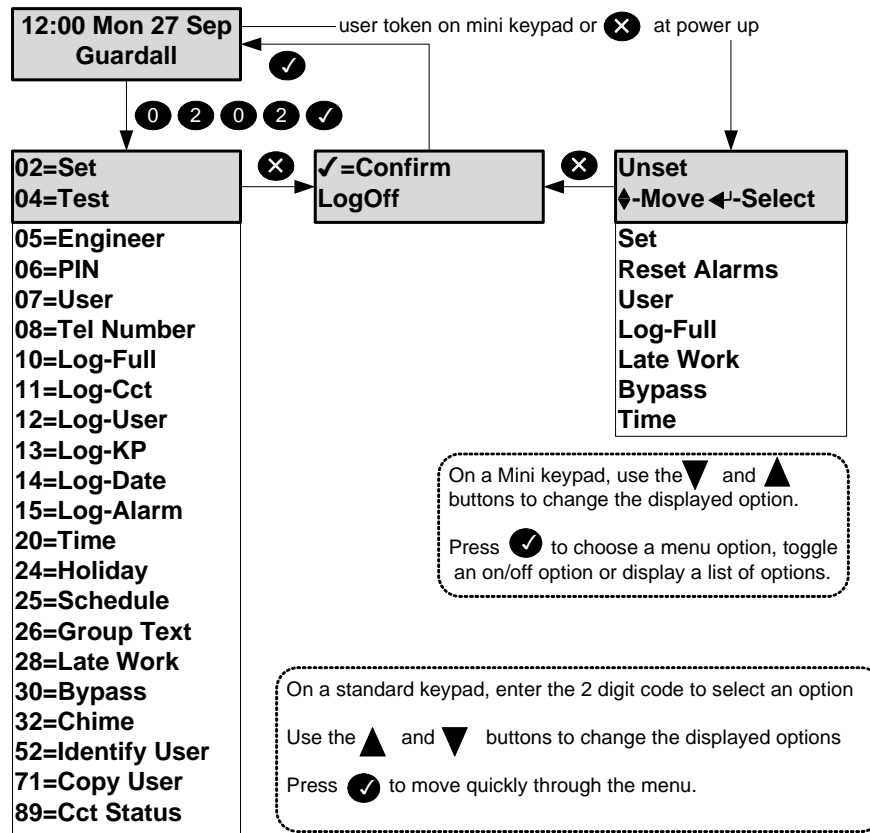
12:00 Mon 27 Sep
Guardall

user token on mini keypad or ✕ at power up

✓

0 2 0 2 ✓

02=Set
04=Test

✕

✓=Confirm
LogOff

✕

Unset
♦-Move ↵-Select

05=Engineer
06=PIN
07=User
08=Tel Number
10=Log-Full
11=Log-Cct
12=Log-User
13=Log-KP
14=Log-Date
15=Log-Alarm
20=Time
24=Holiday
25=Schedule
26=Group Text
28=Late Work
30=Bypass
32=Chime
52=Identify User
71=Copy User
89=Cct Status

Set
Reset Alarms
User
Log-Full
Late Work
Bypass
Time

On a Mini keypad, use the ▼ and ▲ buttons to change the displayed option.

Press ✓ to choose a menu option, toggle an on/off option or display a list of options.

On a standard keypad, enter the 2 digit code to select an option

Use the ▲ and ▼ buttons to change the displayed options

Press ✓ to move quickly through the menu.